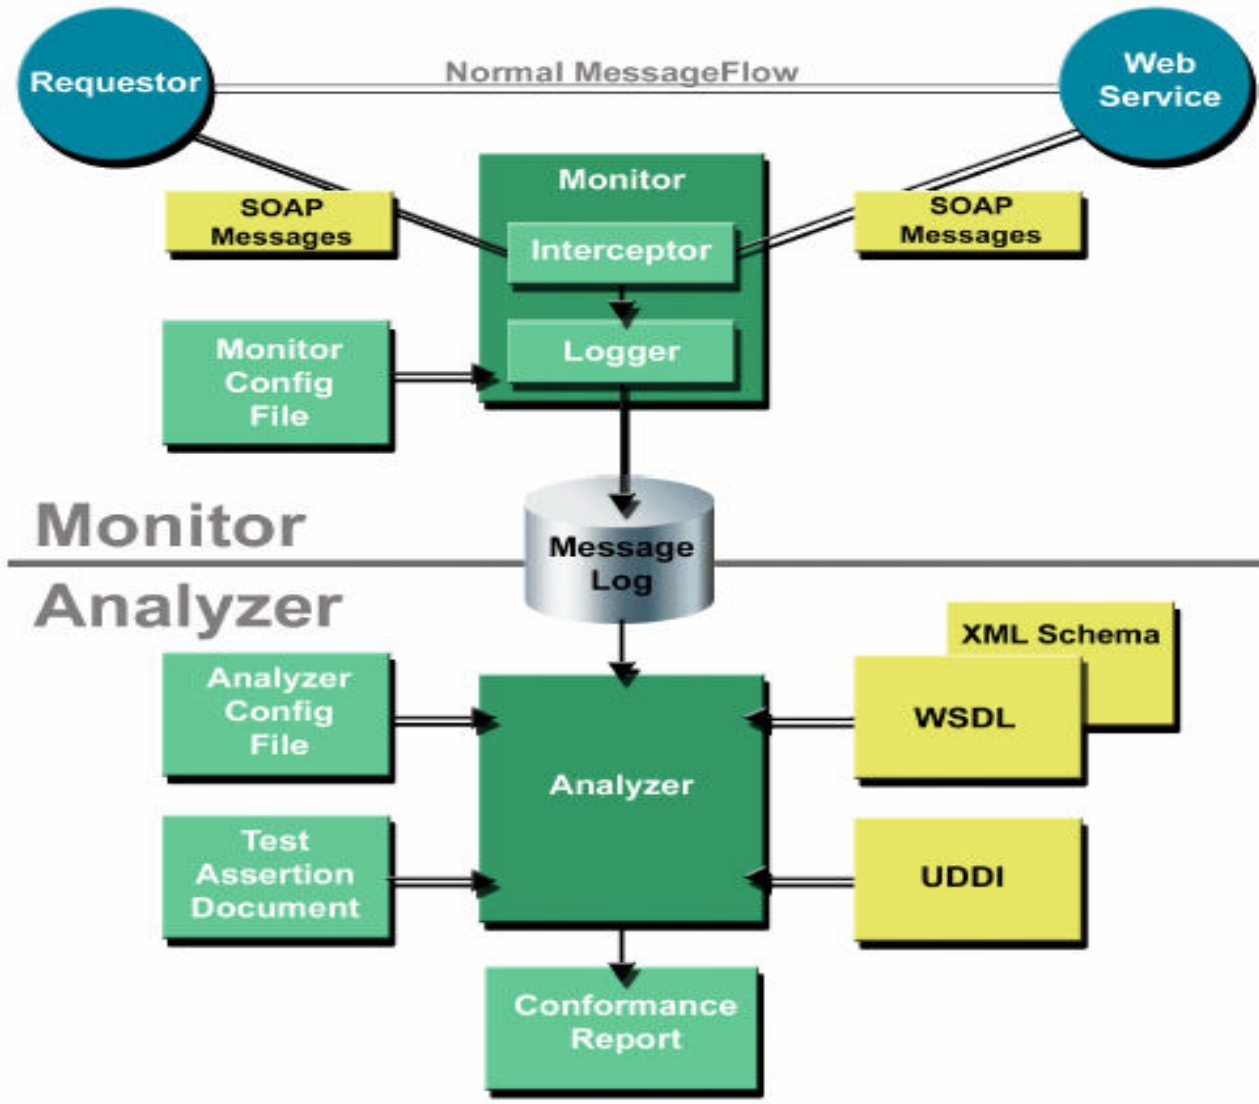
Requestor

Normal MessageFlow

Web Service

SOAP Messages

Monitor

Interceptor

SOAP Messages

Monitor Config File

Logger

Monitor

Message Log

Analyzer

XML Schema

Analyzer Config File

WSDL

Analyzer

Test Assertion Document

UDDI

Conformance Report